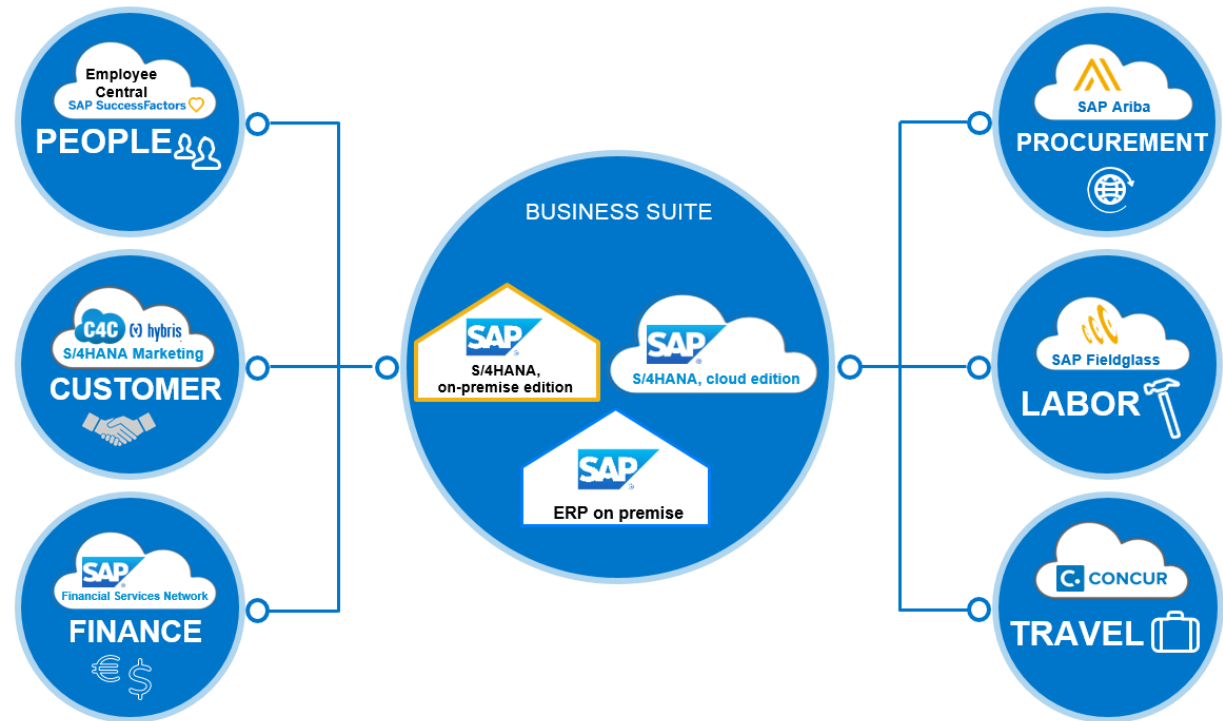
Employee Central
SAP SuccessFactors
PEOPLE

C4C hybris
S/4HANA Marketing
CUSTOMER

SAP
Financial Services Network
FINANCE

BUSINESS SUITE

SAP
S/4HANA, on-premise edition

SAP
S/4HANA, cloud edition

SAP
ERP on premise

SAP Ariba
PROCUREMENT

SAP Fieldglass
LABOR

CONCUR
TRAVEL